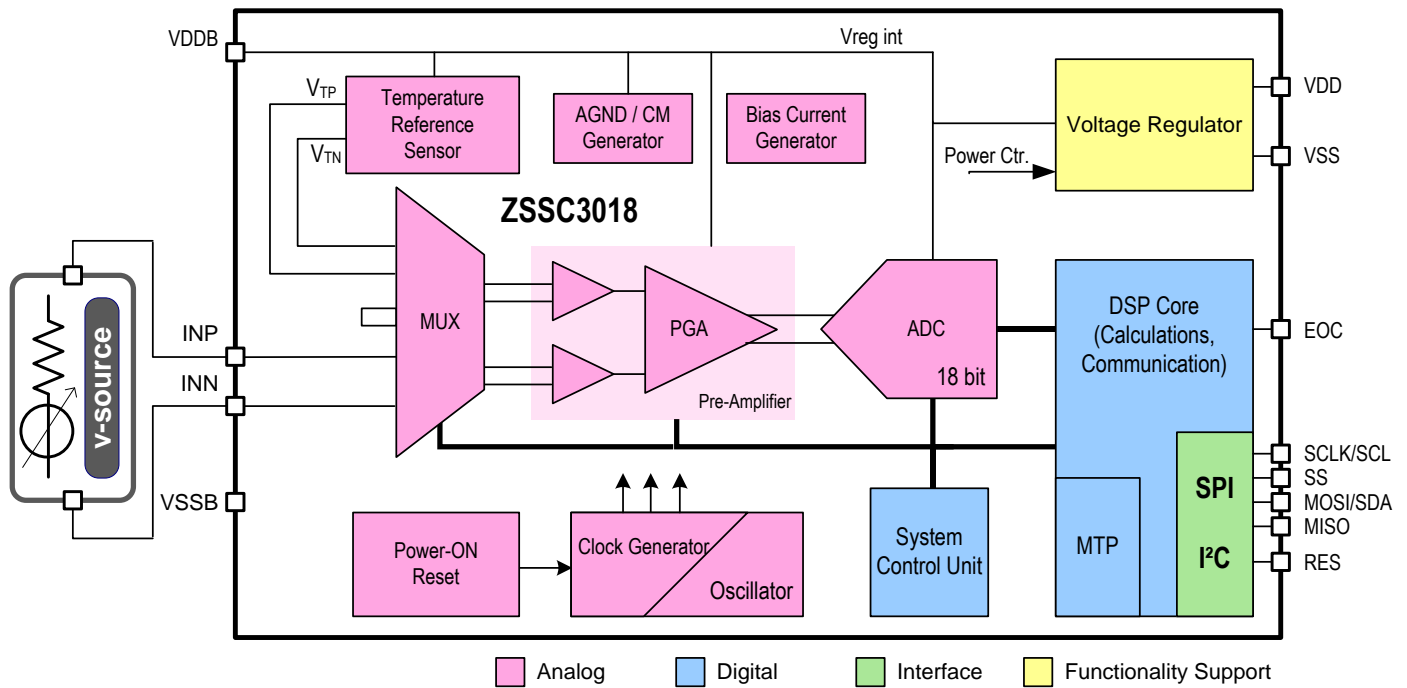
VDDB

Vreg int

$V_{TP}$

$V_{TN}$

Temperature Reference Sensor

AGND / CM Generator

Bias Current Generator

Voltage Regulator

VDD

Power Ctr.

VSS

ZSSC3018

v-source

INP

INN

VSSB

MUX

PGA

Pre-Amplifier

ADC

18 bit

DSP Core (Calculations, Communication)

EOC

SCLK/SCL

SS

MOSI/SDA

MISO

RES

SPI

I²C

MTP

System Control Unit

Power-ON Reset

Clock Generator

Oscillator

Analog

Digital

Interface

Functionality Support